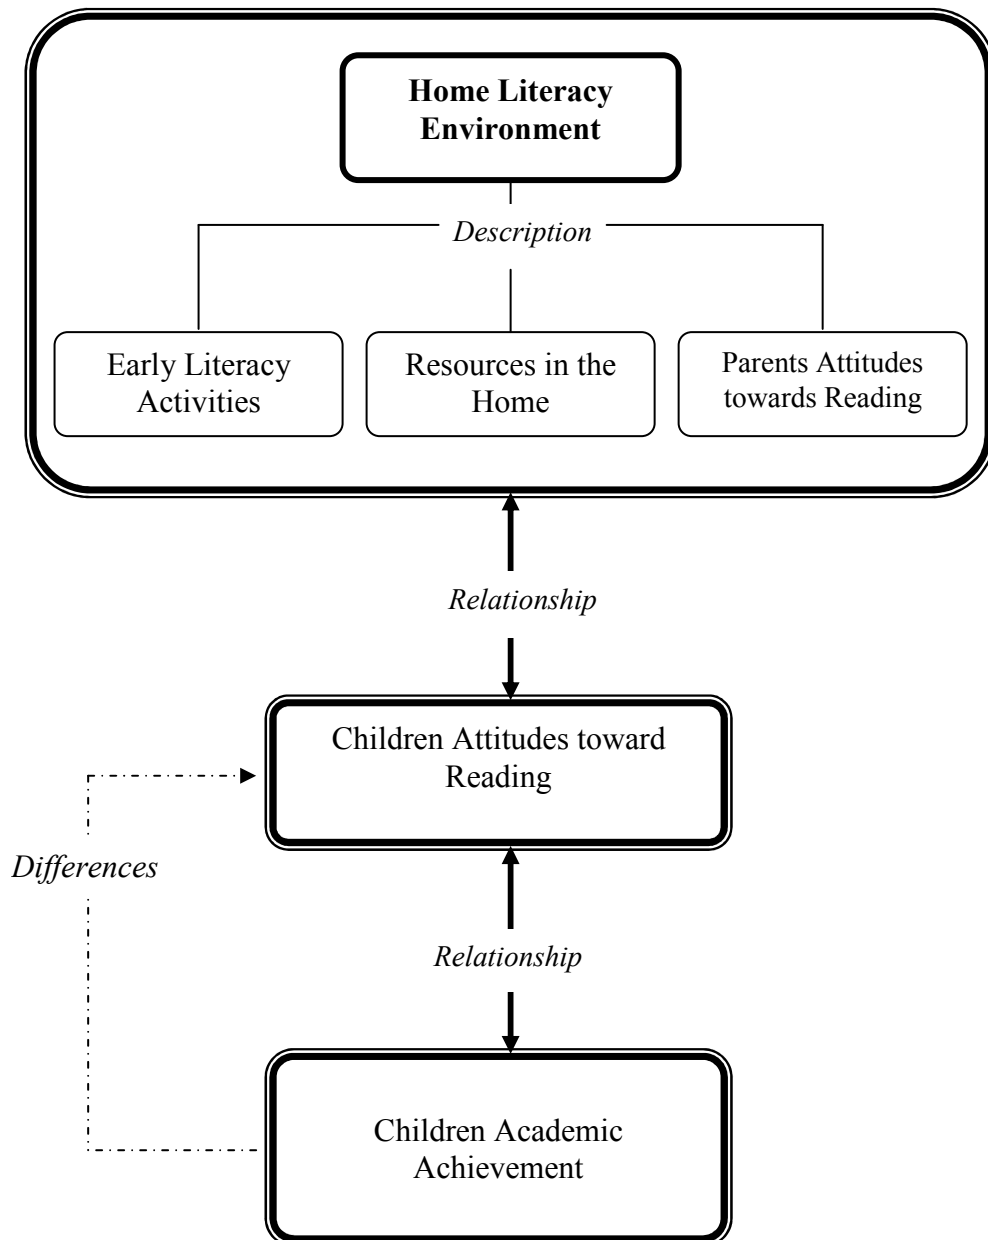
**Home Literacy Environment**

*Description*

Early Literacy Activities

Resources in the Home

Parents Attitudes towards Reading

*Relationship*

Children Attitudes toward Reading

*Differences*

*Relationship*

Children Academic Achievement